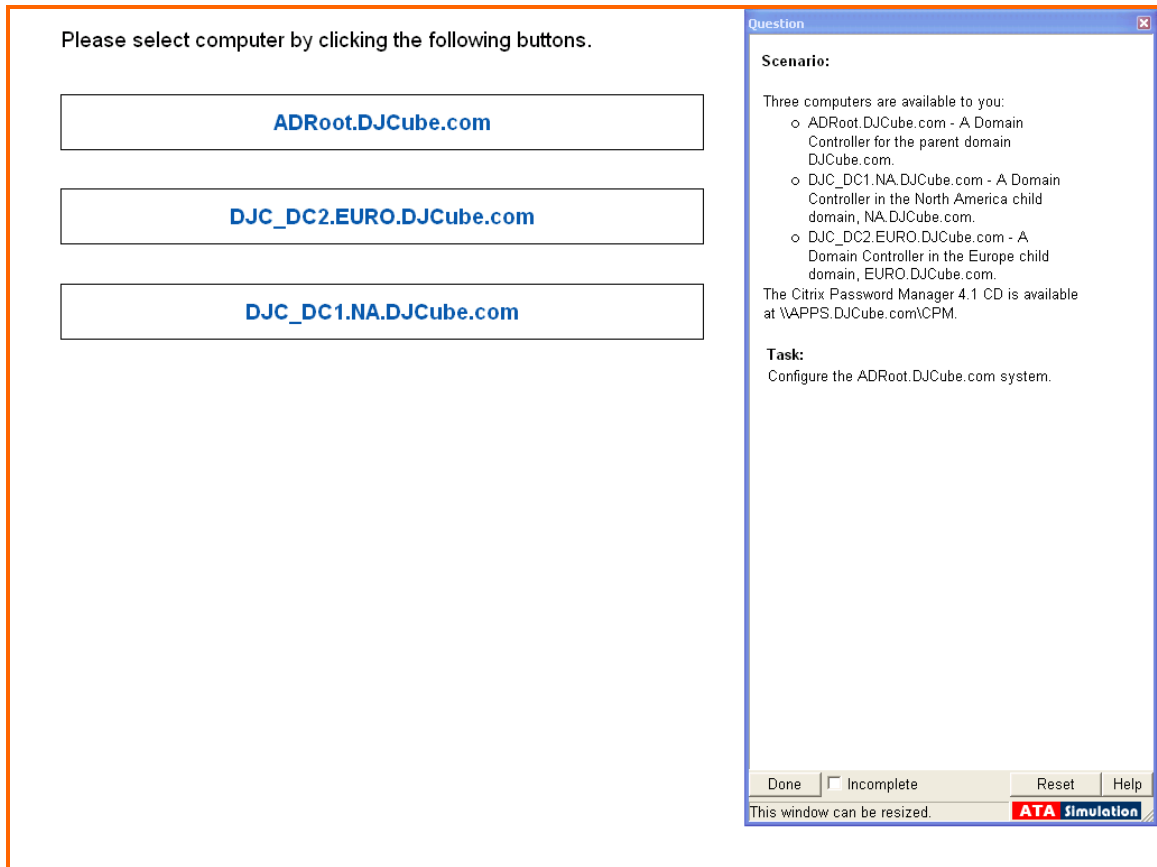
Please select computer by clicking the following buttons.

ADRoot.DJCube.com

DJC_DC2.EURO.DJCube.com

DJC_DC1.NA.DJCube.com

Question

Scenario:

Three computers are available to you:

- ADRoot.DJCube.com - A Domain Controller for the parent domain DJCube.com.
- DJC_DC1.NA.DJCube.com - A Domain Controller in the North America child domain, NA.DJCube.com.
- DJC_DC2.EURO.DJCube.com - A Domain Controller in the Europe child domain, EURO.DJCube.com.

The Citrix Password Manager 4.1 CD is available at \\APPS.DJCube.com\CPM.

Task:
Configure the ADRoot.DJCube.com system.

Done | Incomplete | Reset | Help

This window can be resized.

ATA Simulation